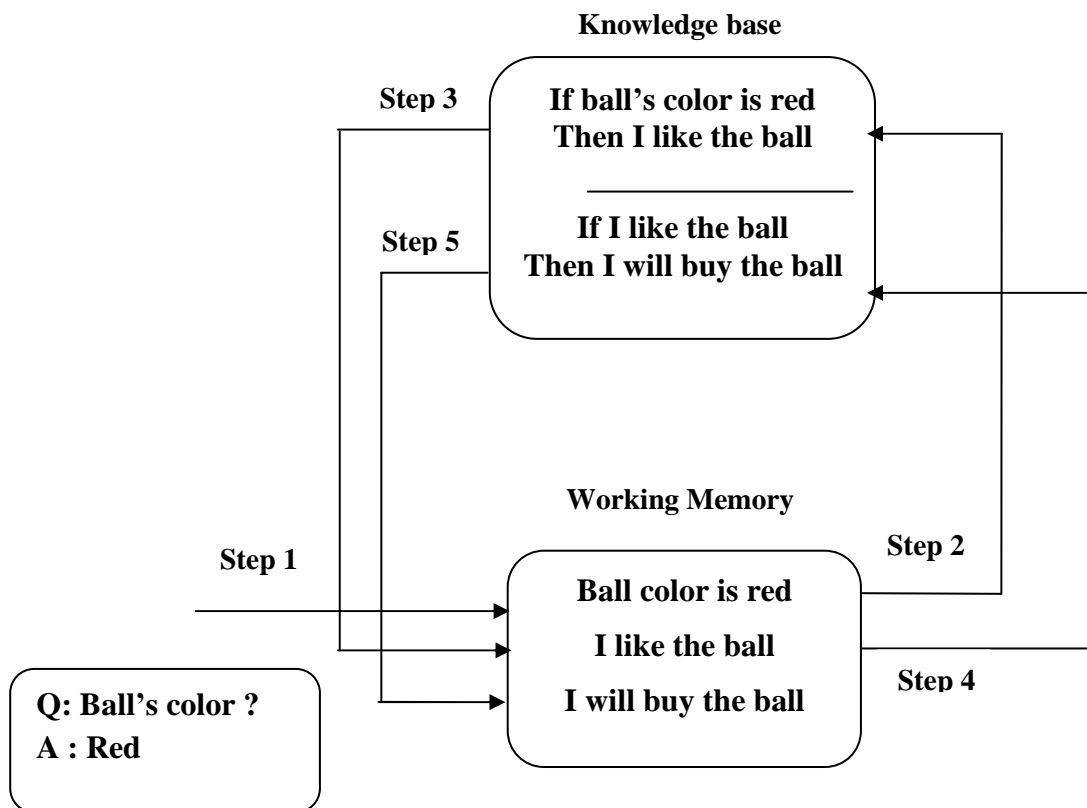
Knowledge base

Step 3

If ball's color is red
Then I like the ball

Step 5

If I like the ball
Then I will buy the ball

Working Memory

Step 1

Step 2

Ball color is red

I like the ball

I will buy the ball

Step 4

Q: Ball's color ?
A : Red